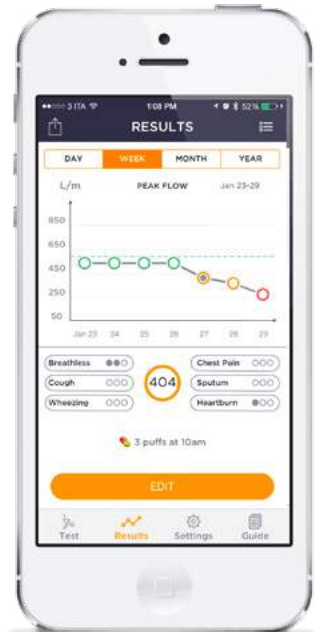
●●●○○ 3 ITA 1:08 PM 52%

RESULTS

DAY WEEK MONTH YEAR

L/m PEAK FLOW Jan 23-29

850
650
450
250
50

Jan 23 24 25 26 27 28 29

Breathless
Cough
Wheezing

404

Chest Pain
Sputum
Heartburn

3 puffs at 10am

EDIT

Test Results Settings Guide